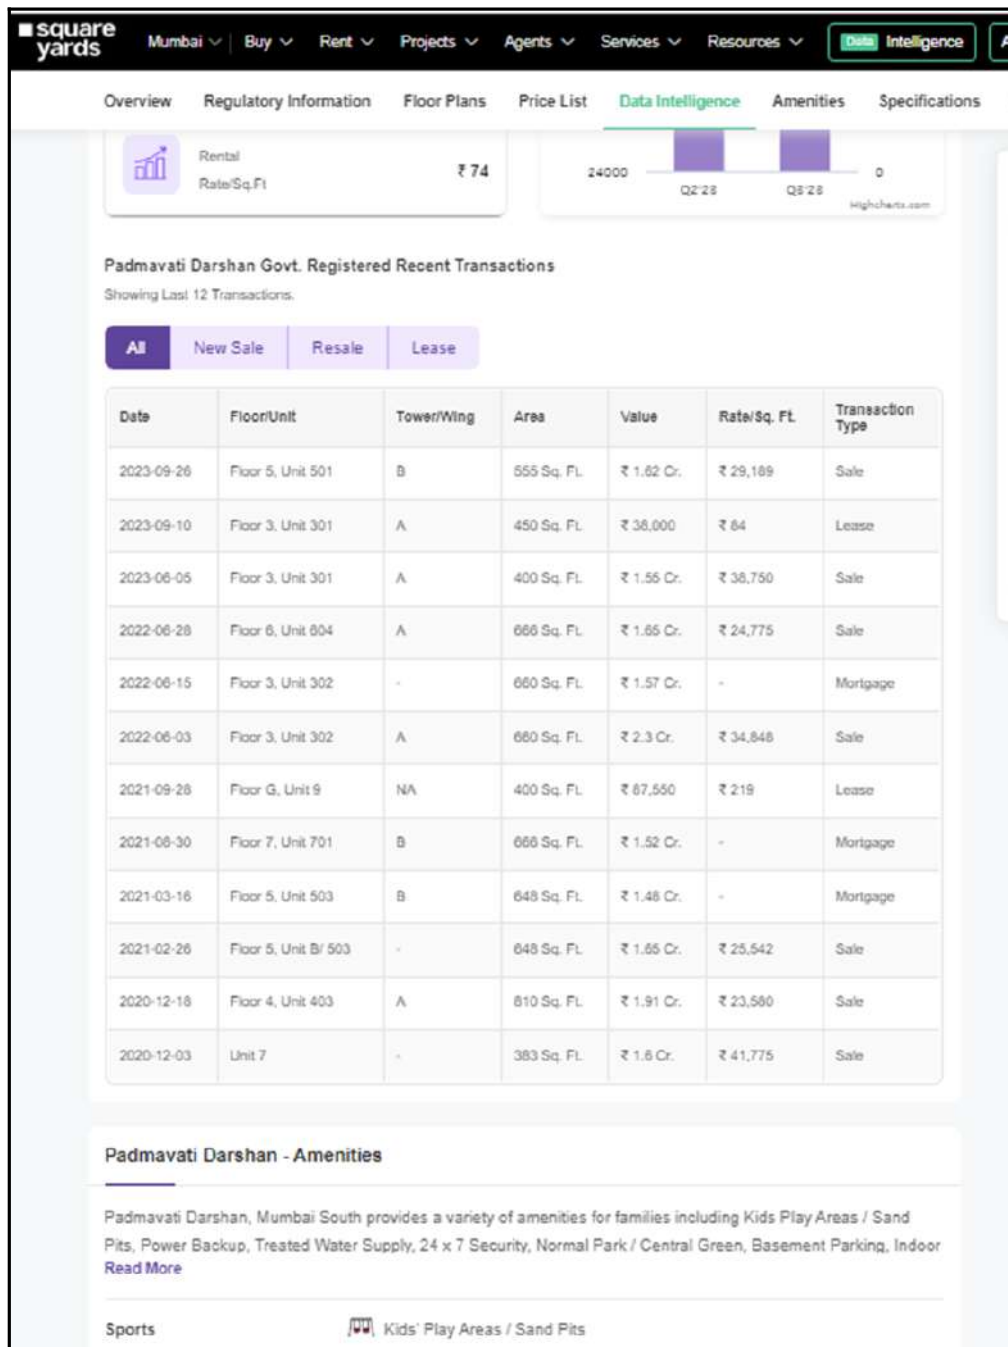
square yards Mumbai Buy Rent Projects Agents Services Resources Data Intelligence

Overview Regulatory Information Floor Plans Price List Data Intelligence Amenities Specifications

Rental Rate/Sq.Ft ₹ 74

24000 Q2'23 Q3'23 0 Highcharts.com

Padmavati Darshan Govt. Registered Recent Transactions

Showing Last 12 Transactions.

All New Sale Resale Lease

| Date | Floor/Unit | Tower/Wing | Area | Value | Rate/Sq. Ft. | Transaction Type |
|---|---|---|---|---|---|---|
| 2023-09-26 | Floor 5, Unit 501 | B | 555 Sq. Ft. | ₹ 1.62 Cr. | ₹ 29,189 | Sale |
| 2023-09-10 | Floor 3, Unit 301 | A | 450 Sq. Ft. | ₹ 38,000 | ₹ 84 | Lease |
| 2023-06-05 | Floor 3, Unit 301 | A | 400 Sq. Ft. | ₹ 1.55 Cr. | ₹ 38,750 | Sale |
| 2022-06-28 | Floor 6, Unit 604 | A | 666 Sq. Ft. | ₹ 1.65 Cr. | ₹ 24,775 | Sale |
| 2022-06-15 | Floor 3, Unit 302 | - | 660 Sq. Ft. | ₹ 1.57 Cr. | - | Mortgage |
| 2022-06-03 | Floor 3, Unit 302 | A | 660 Sq. Ft. | ₹ 2.3 Cr. | ₹ 34,848 | Sale |
| 2021-09-28 | Floor G, Unit 9 | NA | 400 Sq. Ft. | ₹ 87,550 | ₹ 219 | Lease |
| 2021-08-30 | Floor 7, Unit 701 | B | 666 Sq. Ft. | ₹ 1.52 Cr. | - | Mortgage |
| 2021-03-16 | Floor 5, Unit 503 | B | 648 Sq. Ft. | ₹ 1.48 Cr. | - | Mortgage |
| 2021-02-26 | Floor 5, Unit B/ 503 | - | 648 Sq. Ft. | ₹ 1.65 Cr. | ₹ 25,542 | Sale |
| 2020-12-18 | Floor 4, Unit 403 | A | 810 Sq. Ft. | ₹ 1.91 Cr. | ₹ 23,580 | Sale |
| 2020-12-03 | Unit 7 | - | 383 Sq. Ft. | ₹ 1.6 Cr. | ₹ 41,775 | Sale |

Padmavati Darshan - Amenities

Padmavati Darshan, Mumbai South provides a variety of amenities for families including Kids Play Areas / Sand Pits, Power Backup, Treated Water Supply, 24 x 7 Security, Normal Park / Central Green, Basement Parking, Indoor
Read More

Sports Kids' Play Areas / Sand Pits